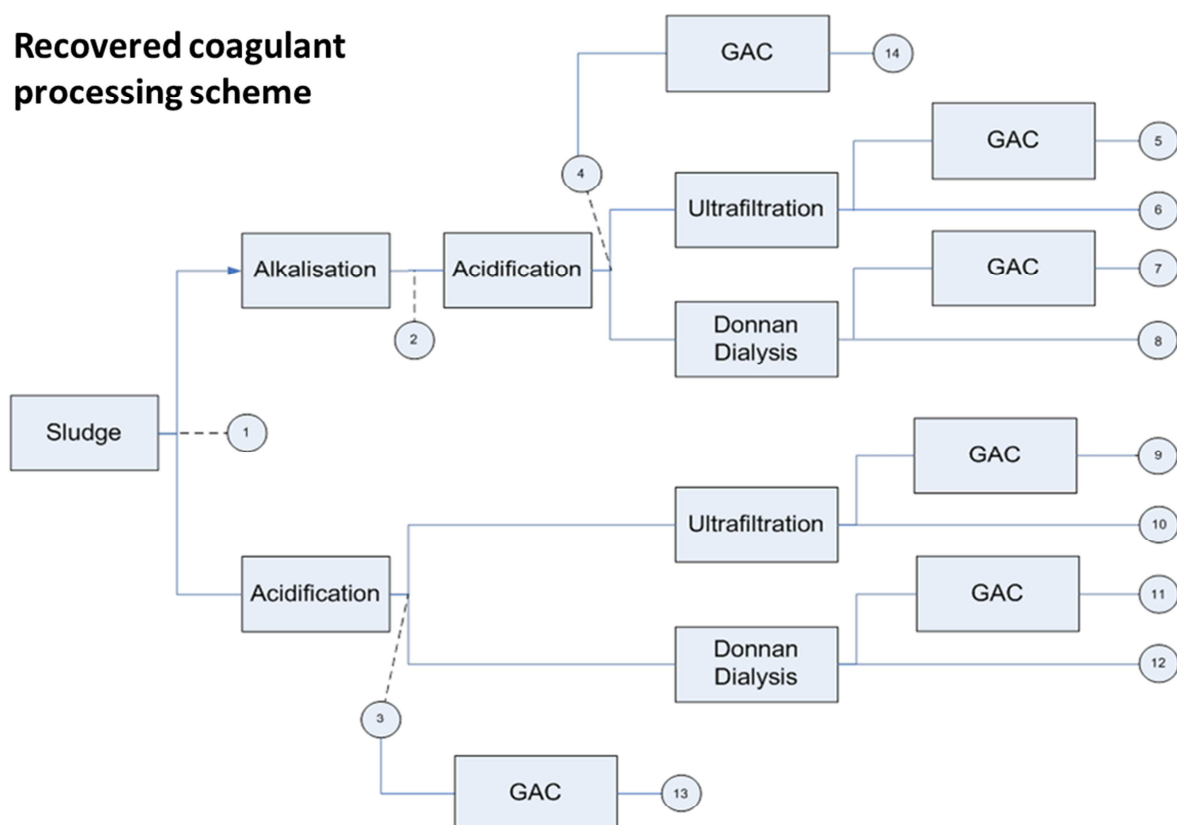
Recovered coagulant processing scheme

GAC
14
GAC
5
4
Ultrafiltration
6
Alkalisation
Acidification
GAC
7
2
Donnan Dialysis
8
Sludge
1
GAC
9
Ultrafiltration
10
Acidification
GAC
11
Donnan Dialysis
12
3
GAC
13